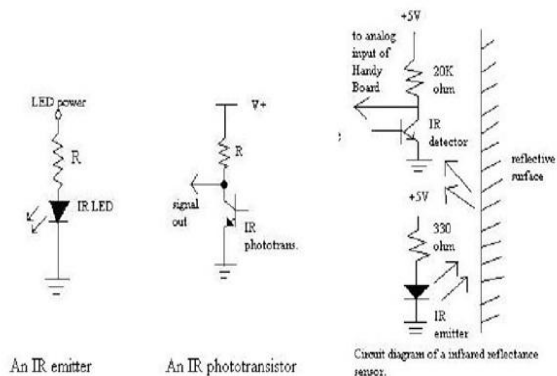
LED power

R

IR LED

An IR emitter

V+

R

signal out

IR phototrans.

An IR phototransistor

+5V

to analog input of Handy Board

20K ohm

IR detector

reflective surface

+5V

330 ohm

IR emitter

Circuit diagram of a infrared reflectance sensor.